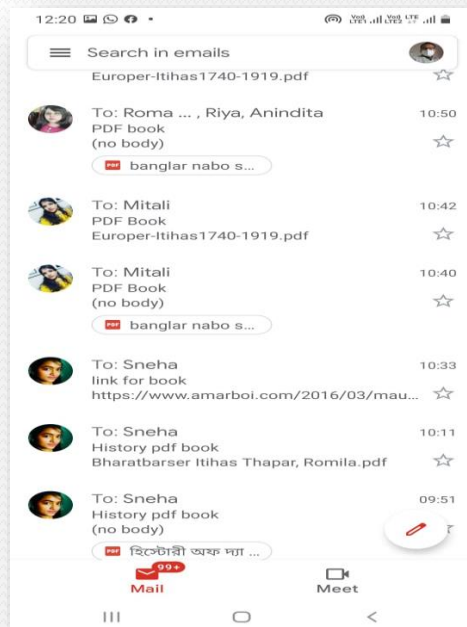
12:20

Search in emails

Europer-Itihas1740-1919.pdf

To: Roma ... , Riya, Anindita 10:50
PDF book
(no body)
PDF banglar nabo s...

To: Mitali 10:42
PDF Book
Europer-Itihas1740-1919.pdf

To: Mitali 10:40
PDF Book
(no body)
PDF banglar nabo s...

To: Sneha 10:33
link for book
https://www.amarboi.com/2016/03/mau...

To: Sneha 10:11
History pdf book
Bharatbarser Itihas Thapar, Romila.pdf

To: Sneha 09:51
History pdf book
(no body)
PDF হিস্টোরী অফ দ্যা ...

99+
Mail
Meet